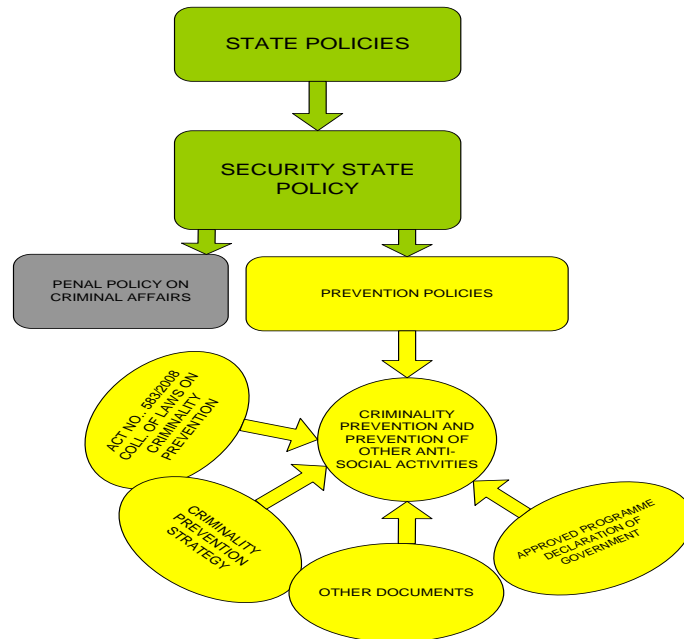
STATE POLICIES

SECURITY STATE POLICY

PENAL POLICY ON CRIMINAL AFFAIRS

PREVENTION POLICIES

ACT NO.: 583/2008 COLL. OF LAWS ON CRIMINALITY PREVENTION

CRIMINALITY PREVENTION AND PREVENTION OF OTHER ANTI-SOCIAL ACTIVITIES

CRIMINALITY PREVENTION STRATEGY

APPROVED PROGRAMME DECLARATION OF GOVERNMENT

OTHER DOCUMENTS